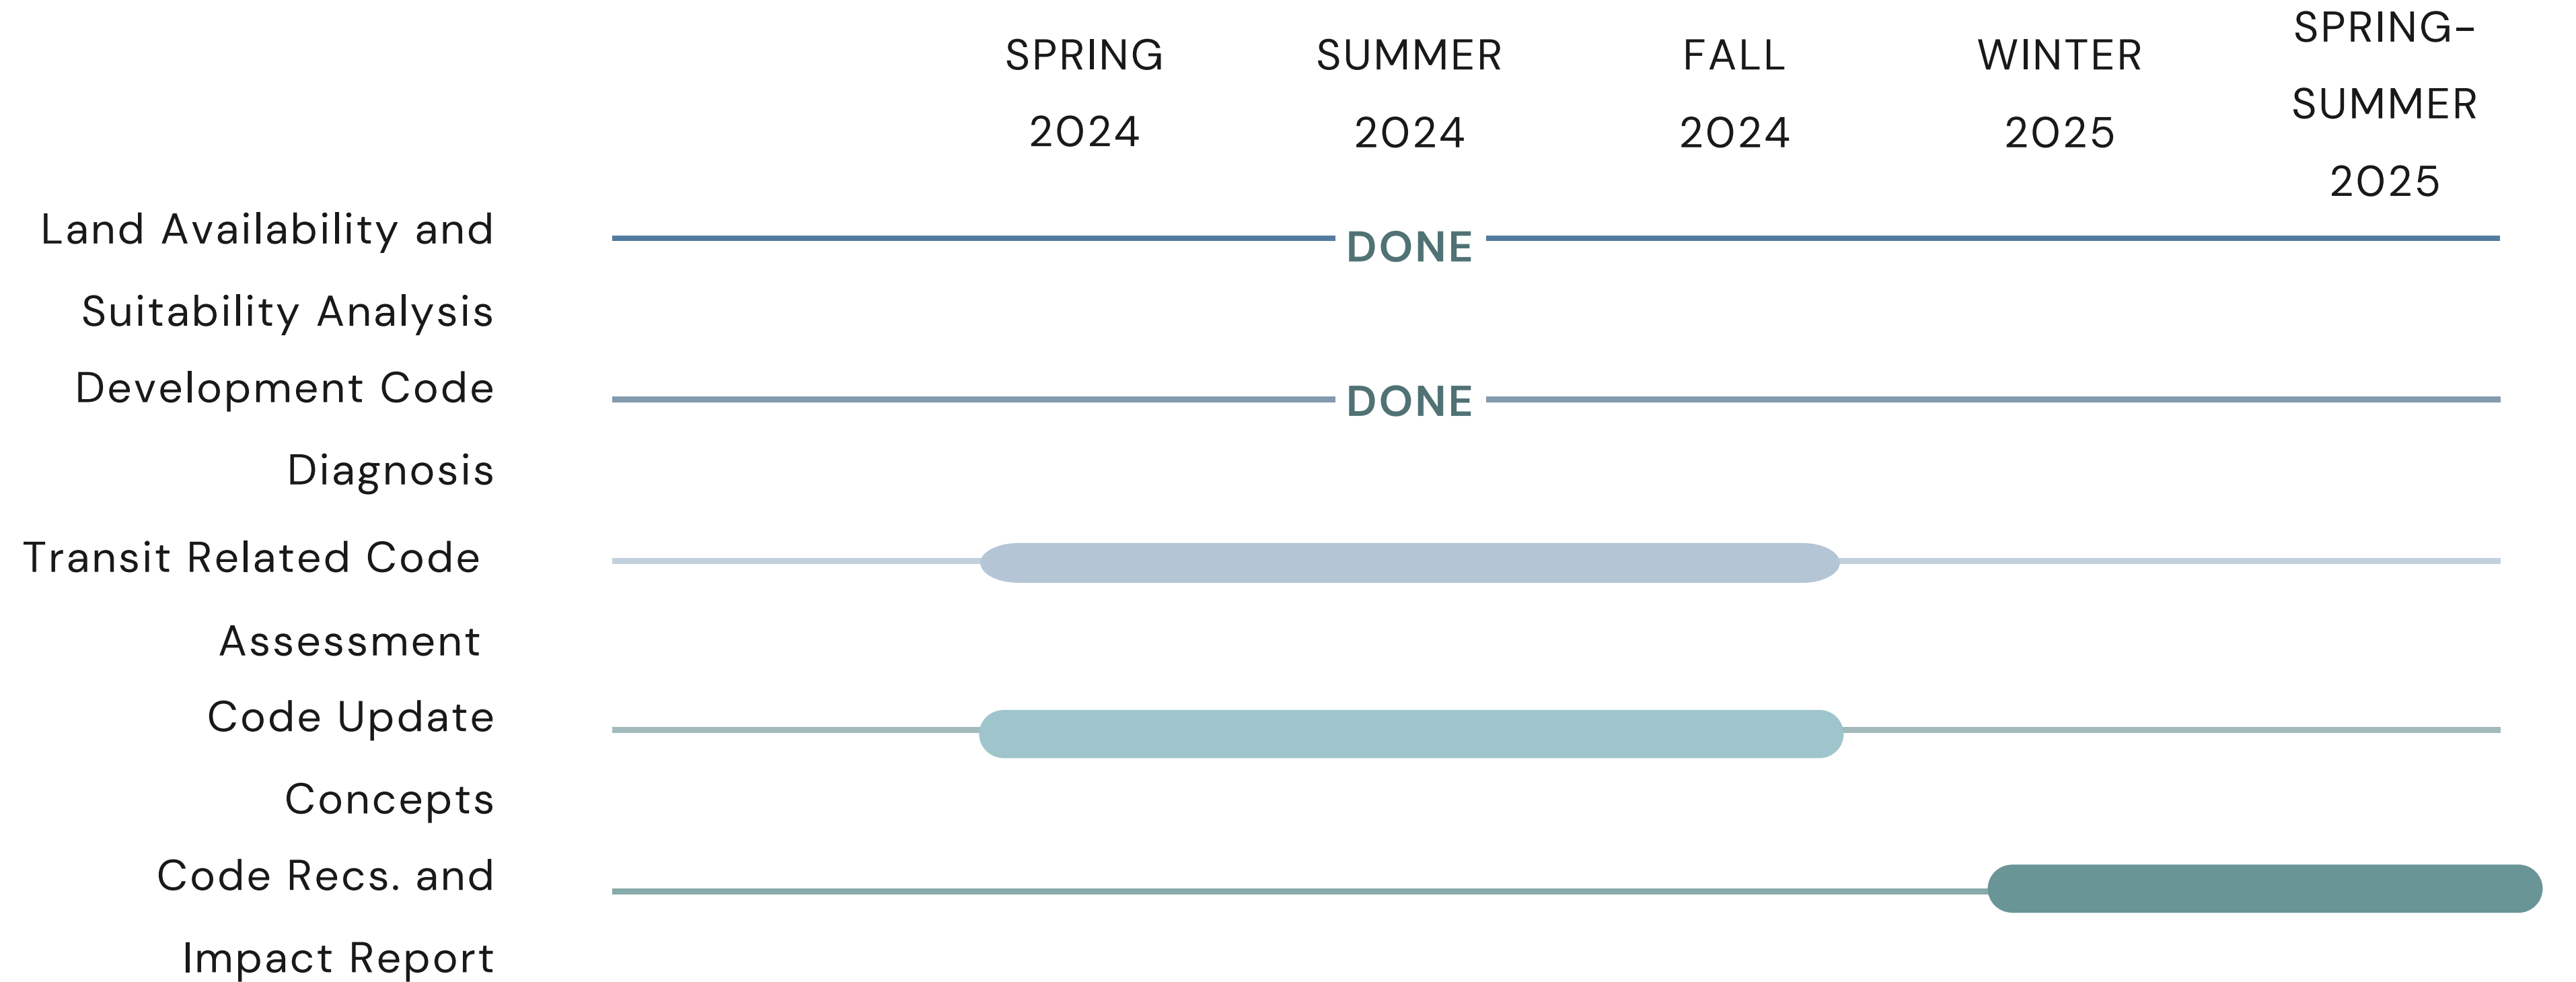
SPRING 2024

SUMMER 2024

FALL 2024

WINTER 2025

SPRING–SUMMER 2025

Land Availability and Suitability Analysis

DONE

Development Code Diagnosis

DONE

Transit Related Code Assessment

Code Update Concepts

Code Recs. and Impact Report